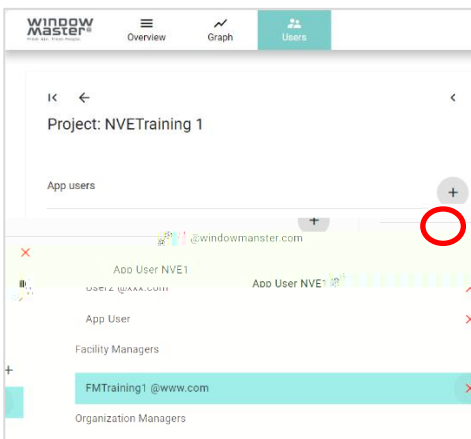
WINDOW MASTER
Fresh Air. Fresh People.

Overview
Graph
Users

Project: NVETraining 1

App users

+

+

@windowmaster.com

App User NVE1

App User NVE1

User2 @xxx.com

App User

Facility Managers

FMTraining1 @www.com

Organization Managers